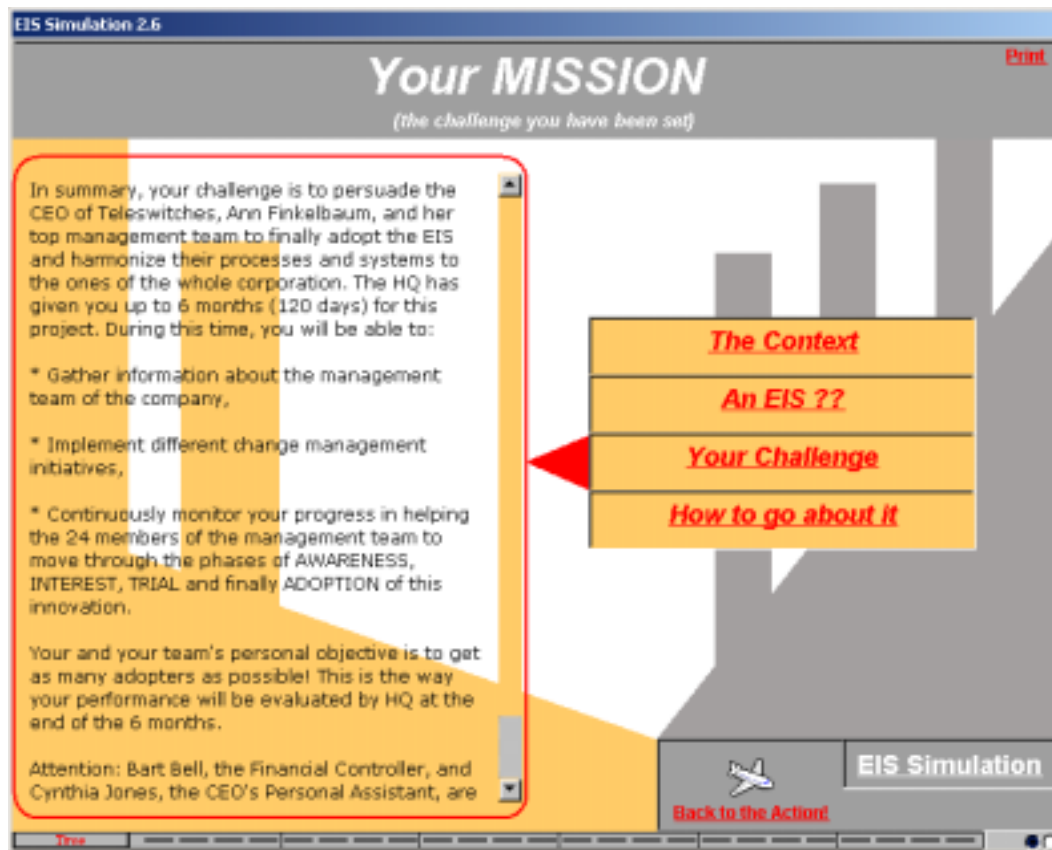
EIS Simulation 2.6

Print

Your MISSION

(the challenge you have been set)

In summary, your challenge is to persuade the CEO of Teleswitches, Ann Finkelbaum, and her top management team to finally adopt the EIS and harmonize their processes and systems to the ones of the whole corporation. The HQ has given you up to 6 months (120 days) for this project. During this time, you will be able to:

* Gather information about the management team of the company,

* Implement different change management initiatives,

* Continuously monitor your progress in helping the 24 members of the management team to move through the phases of AWARENESS, INTEREST, TRIAL and finally ADOPTION of this innovation.

Your and your team's personal objective is to get as many adopters as possible! This is the way your performance will be evaluated by HQ at the end of the 6 months.

Attention: Bart Bell, the Financial Controller, and Cynthia Jones, the CEO's Personal Assistant, are

The Context

An EIS ??

Your Challenge

How to go about it

EIS Simulation

Back to the Action!

Time